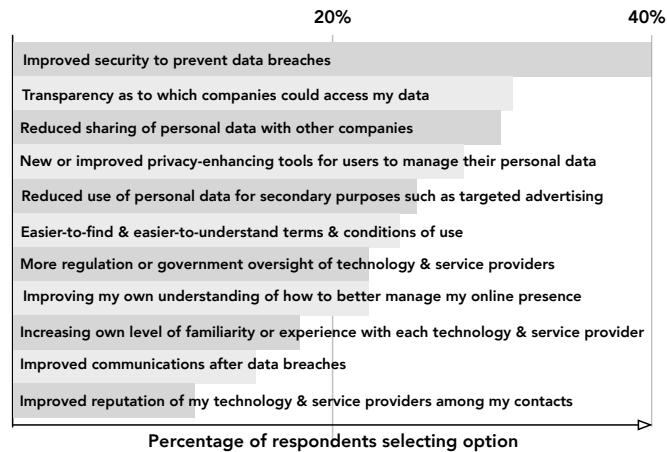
20%

40%

Improved security to prevent data breaches

Transparency as to which companies could access my data

Reduced sharing of personal data with other companies

New or improved privacy-enhancing tools for users to manage their personal data

Reduced use of personal data for secondary purposes such as targeted advertising

Easier-to-find & easier-to-understand terms & conditions of use

More regulation or government oversight of technology & service providers

Improving my own understanding of how to better manage my online presence

Increasing own level of familiarity or experience with each technology & service provider

Improved communications after data breaches

Improved reputation of my technology & service providers among my contacts

Percentage of respondents selecting option